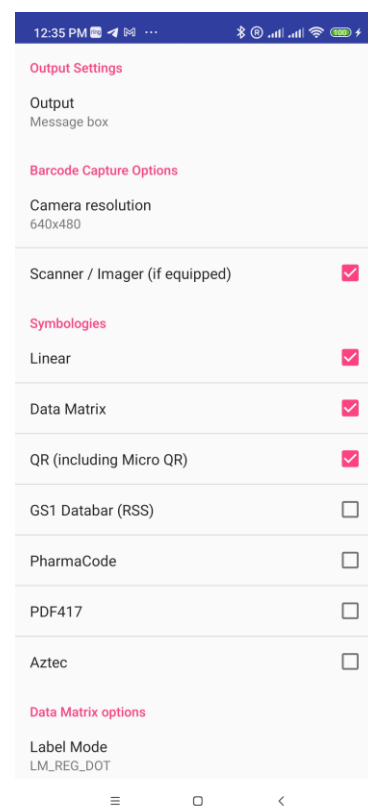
12:35 PM ··· 100

Output Settings

Output
Message box

Barcode Capture Options

Camera resolution
640x480

Scanner / Imager (if equipped)

Symbologies

Linear

Data Matrix

QR (including Micro QR)

GS1 Databar (RSS)

PharmaCode

PDF417

Aztec

Data Matrix options

Label Mode
LM_REG_DOT